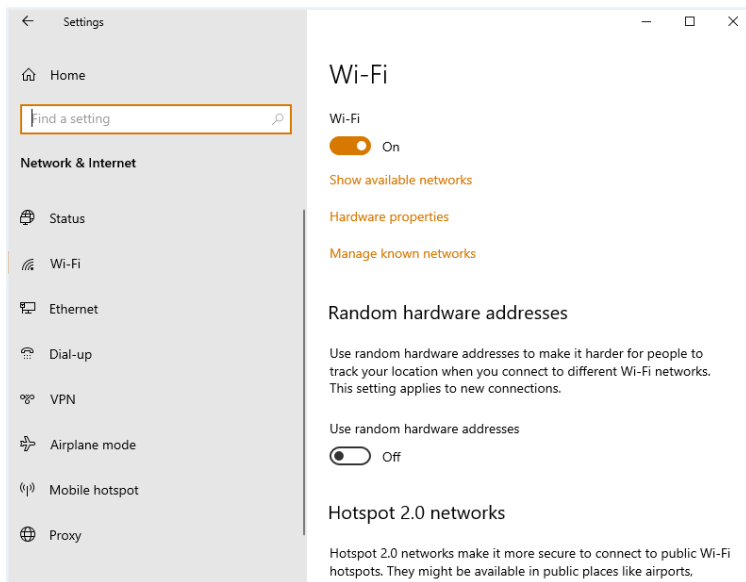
Settings

Home

Find a setting

Network & Internet

Status

Wi-Fi

Ethernet

Dial-up

VPN

Airplane mode

Mobile hotspot

Proxy

Wi-Fi

Wi-Fi

On

Show available networks

Hardware properties

Manage known networks

Random hardware addresses

Use random hardware addresses to make it harder for people to track your location when you connect to different Wi-Fi networks. This setting applies to new connections.

Use random hardware addresses

Off

Hotspot 2.0 networks

Hotspot 2.0 networks make it more secure to connect to public Wi-Fi hotspots. They might be available in public places like airports,